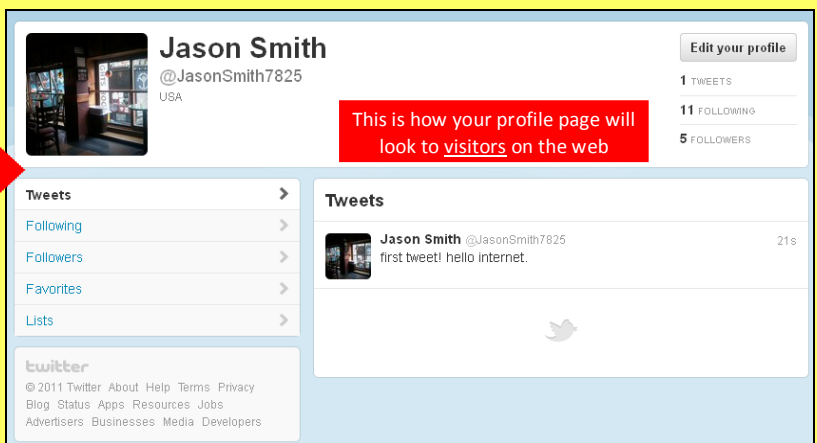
Jason Smith
@JasonSmith7825
USA

Edit your profile

1 TWEETS
11 FOLLOWING
5 FOLLOWERS

This is how your profile page will look to visitors on the web

Tweets
Following
Followers
Favorites
Lists

twitter
© 2011 Twitter About Help Terms Privacy
Blog Status Apps Resources Jobs
Advertisers Businesses Media Developers

Tweets

Jason Smith @JasonSmith7825 21s
first tweet! hello internet.